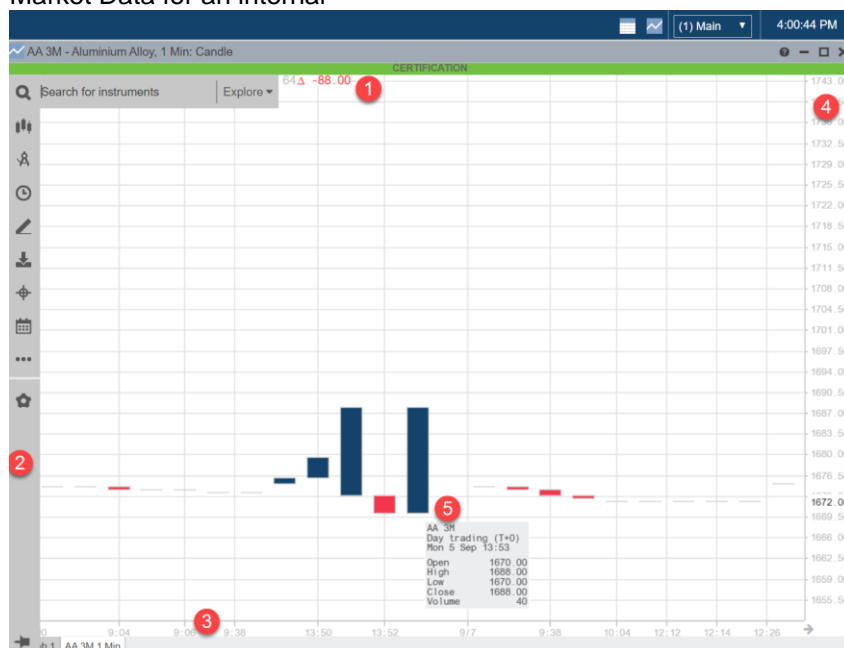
Market Data for an internal

(1) Main

4:00:44 PM

AA 3M - Aluminium Alloy, 1 Min: Candle

CERTIFICATION

Search for instruments

Explore

64Δ -88.00

1

4

2

3

5

1743.0

1736.0

1732.5

1729.0

1725.5

1722.0

1718.5

1715.0

1711.5

1708.0

1704.5

1701.0

1697.5

1694.0

1690.5

1687.0

1683.5

1680.0

1676.5

1672.0

1669.5

1666.0

1662.5

1659.0

1655.5

AA 3M
Day trading (T+0)
Mon 5 Sep 13:53

| | |
|---|---|
| Open | 1670.00 |
| High | 1688.00 |
| Low | 1670.00 |
| Close | 1688.00 |
| Volume | 40 |

9:04

9:06

9:38

13:50

13:52

9/7

9:38

10:04

12:12

12:14

12:26

AA 3M 1 Min